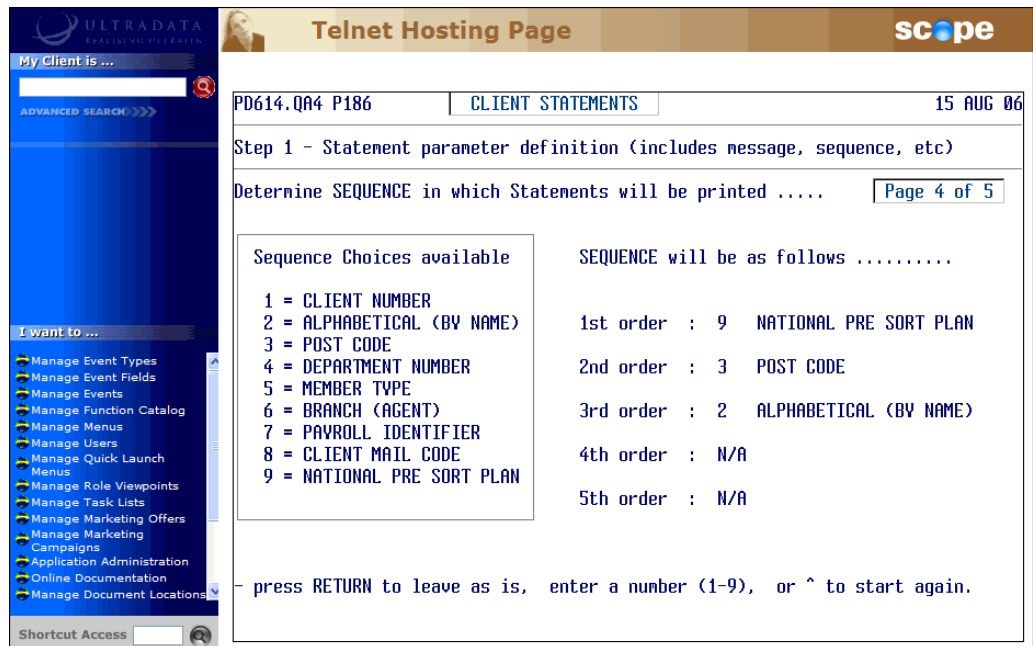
ULTRADATA
REALISING ULTRAVIEW

My Client is ...

ADVANCED SEARCH

I want to ...

Manage Event Types
Manage Event Fields
Manage Events
Manage Function Catalog
Manage Menus
Manage Users
Manage Quick Launch Menus
Manage Role Viewpoints
Manage Task Lists
Manage Marketing Offers
Manage Marketing Campaigns
Application Administration
Online Documentation
Manage Document Locations

Shortcut Access

Telnet Hosting Page

scope

PD614.QA4 P186 | CLIENT STATEMENTS | 15 AUG 06

Step 1 - Statement parameter definition (includes message, sequence, etc)

Determine SEQUENCE in which Statements will be printed ..... Page 4 of 5

Sequence Choices available

1 = CLIENT NUMBER
2 = ALPHABETICAL (BY NAME)
3 = POST CODE
4 = DEPARTMENT NUMBER
5 = MEMBER TYPE
6 = BRANCH (AGENT)
7 = PAYROLL IDENTIFIER
8 = CLIENT MAIL CODE
9 = NATIONAL PRE SORT PLAN

SEQUENCE will be as follows ..........

1st order : 9 NATIONAL PRE SORT PLAN

2nd order : 3 POST CODE

3rd order : 2 ALPHABETICAL (BY NAME)

4th order : N/A

5th order : N/A

- press RETURN to leave as is, enter a number (1-9), or ^ to start again.